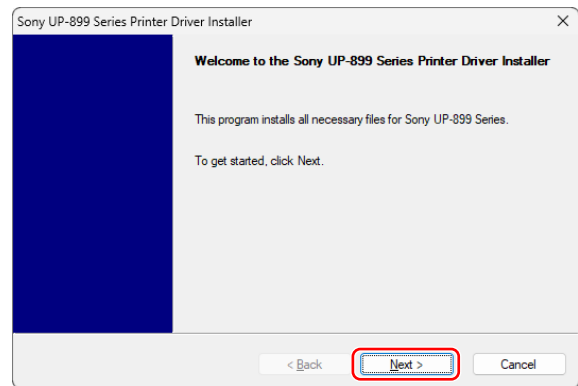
Sony UP-899 Series Printer Driver Installer

×

Welcome to the Sony UP-899 Series Printer Driver Installer

This program installs all necessary files for Sony UP-899 Series.

To get started, click Next.

< Back

Next >

Cancel